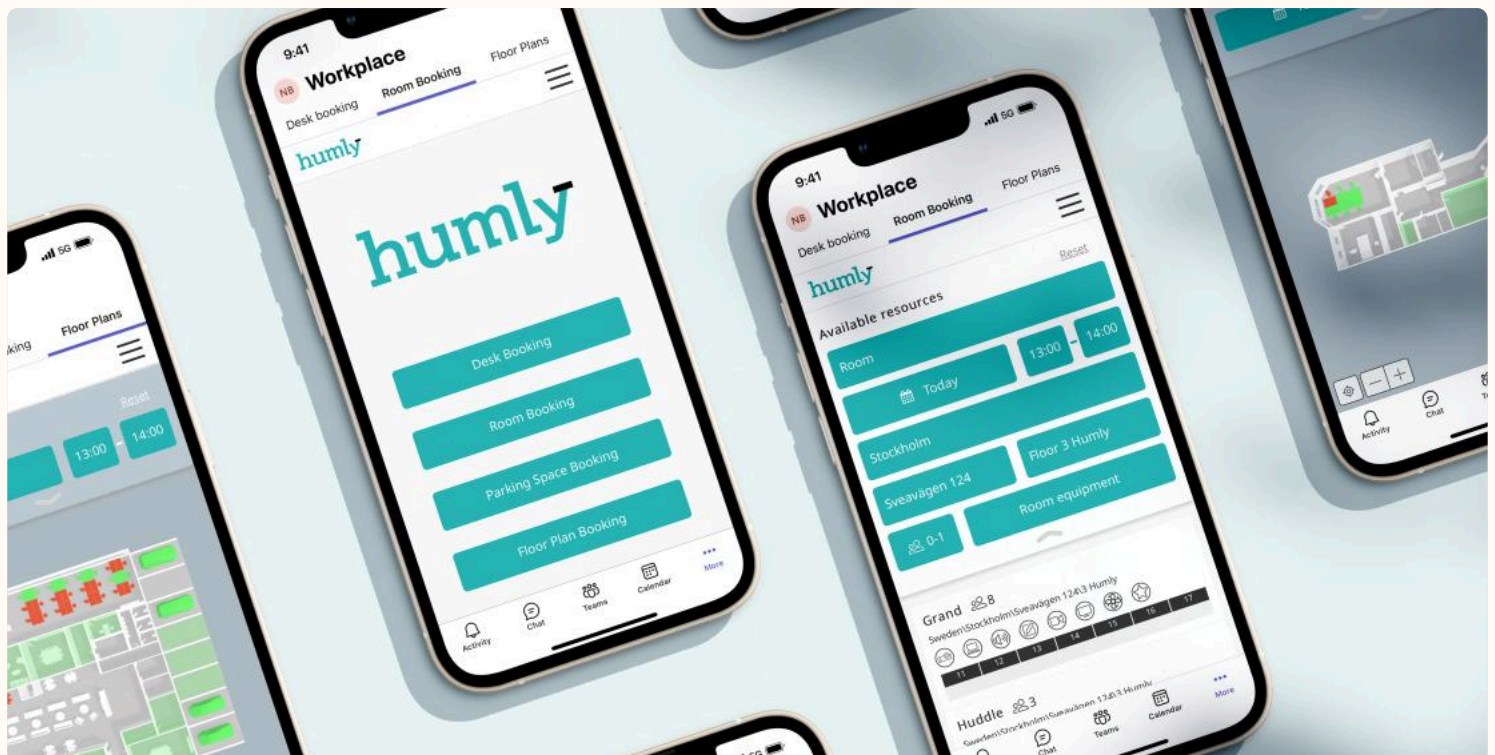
5G

oking Floor Plans

Reset

13:00 - 14:00

9:41
NB Workplace
Desk booking Room Booking Floor Plans

humly

humly

Desk Booking
Room Booking
Parking Space Booking
Floor Plan Booking

Activity Chat Teams Calendar More

9:41 5G
NB Workplace
Desk booking Room Booking Floor Plans

humly
Reset
Available resources
Room 13:00 - 14:00
Today
Stockholm
Sveavägen 124 Floor 3 Humly
Room equipment
0-1

Grand 8
Sweden\Stockholm\Sveavägen 124\3 Humly
15 16 17
11 12 13 14

Huddle 3
Sweden\Stockholm\Sveavägen 124\3 Humly
Chat Teams Calendar More

Activity Chat